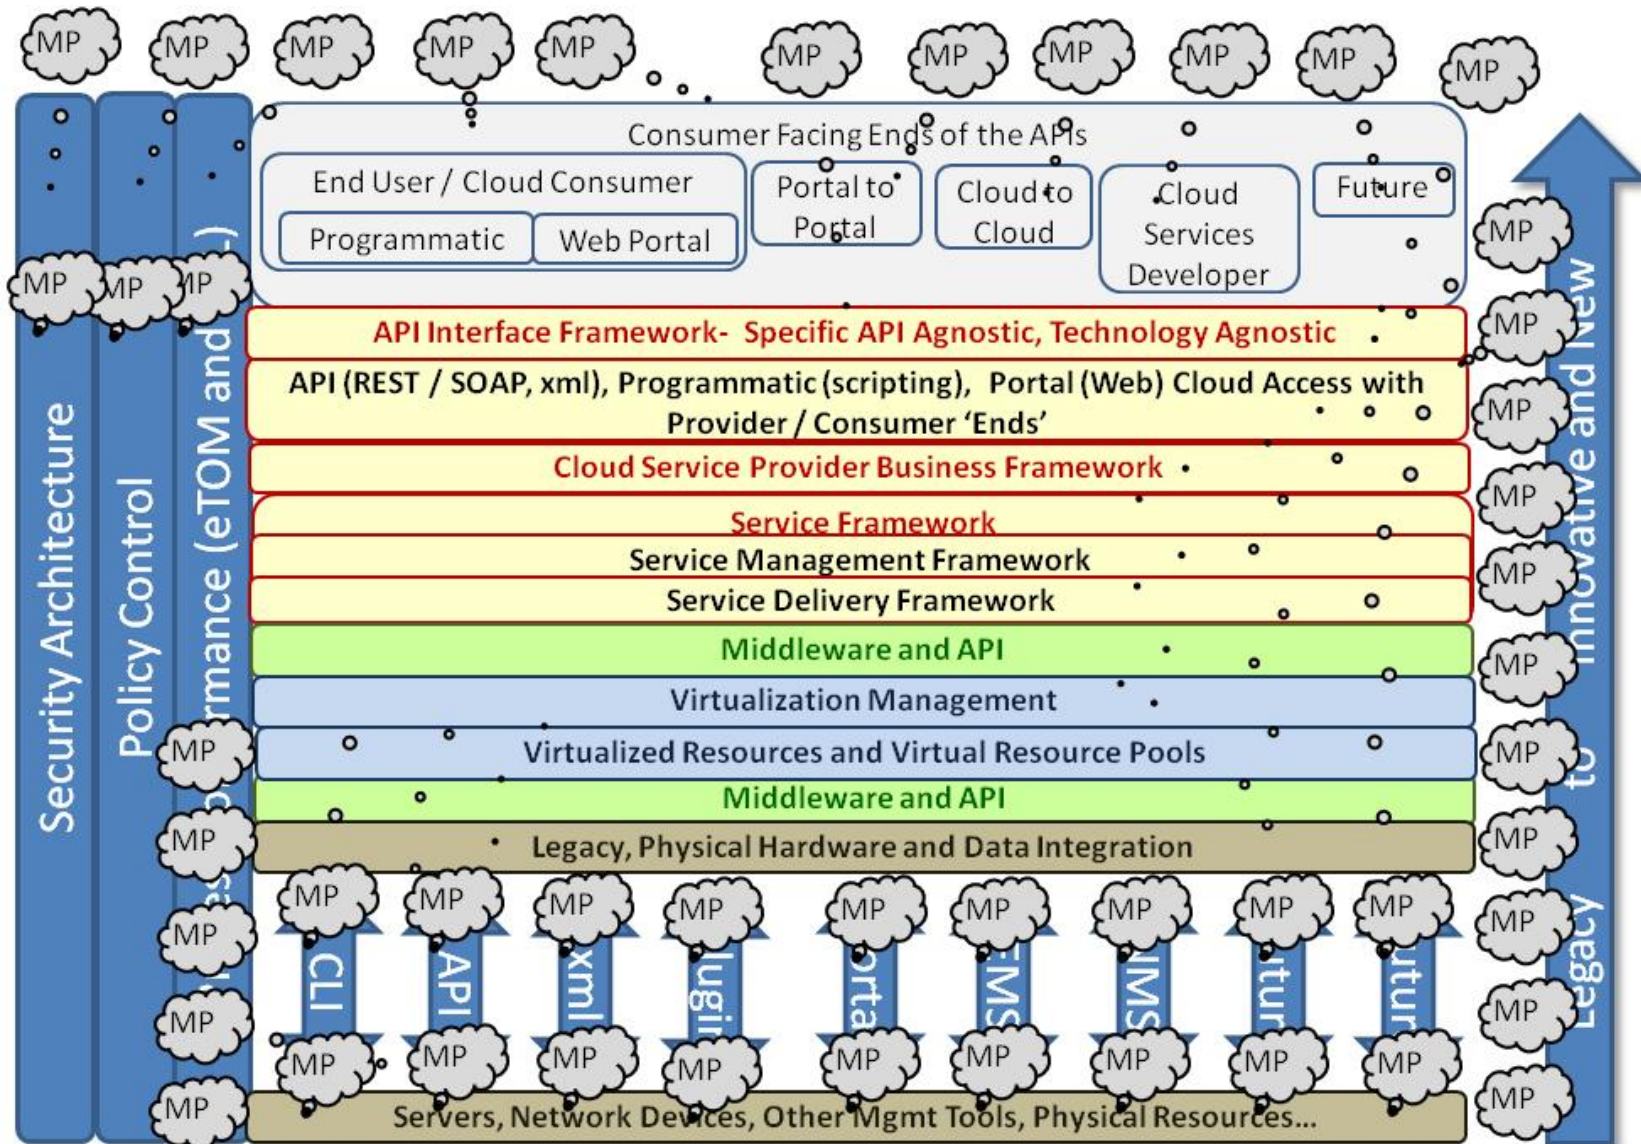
MP MP MP MP MP MP MP MP MP MP MP

Consumer Facing Ends of the APIs

End User / Cloud Consumer

Programmatic

Web Portal

Portal to Portal

Cloud to Cloud

Cloud Services Developer

Future

MP MP MP

API Interface Framework- Specific API Agnostic, Technology Agnostic

API (REST / SOAP, xml), Programmatic (scripting), Portal (Web) Cloud Access with Provider / Consumer 'Ends'

Cloud Service Provider Business Framework

Service Framework

Service Management Framework

Service Delivery Framework

Middleware and API

Virtualization Management

Virtualized Resources and Virtual Resource Pools

Middleware and API

Legacy, Physical Hardware and Data Integration

Security Architecture

Policy Control

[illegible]rmance (eTOM and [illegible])

Legacy to Innovative and New

MP MP MP MP MP MP MP MP MP MP MP MP MP MP MP MP MP MP MP MP MP MP MP MP MP MP MP MP MP MP MP MP

CLI

API

xml

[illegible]ugi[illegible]

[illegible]orta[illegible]

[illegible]EMS

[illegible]NMS

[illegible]utur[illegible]

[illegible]utur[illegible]

Servers, Network Devices, Other Mgmt Tools, Physical Resources...